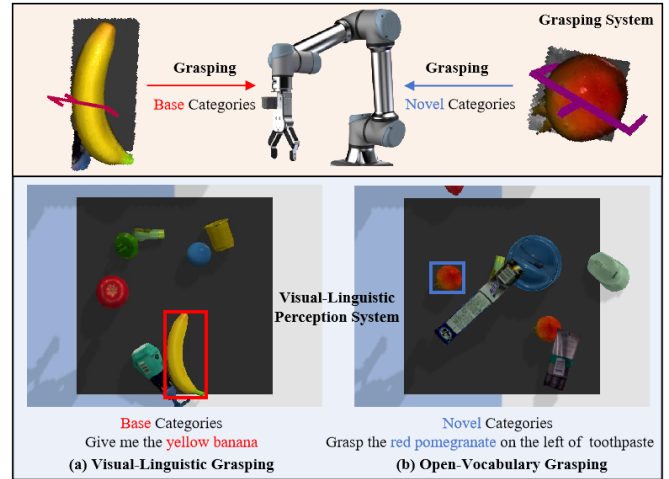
Grasping System

Grasping

Base Categories

Grasping

Novel Categories

Visual-Linguistic Perception System

Base Categories
Give me the yellow banana
(a) Visual-Linguistic Grasping

Novel Categories
Grasp the red pomegranate on the left of toothpaste
(b) Open-Vocabulary Grasping